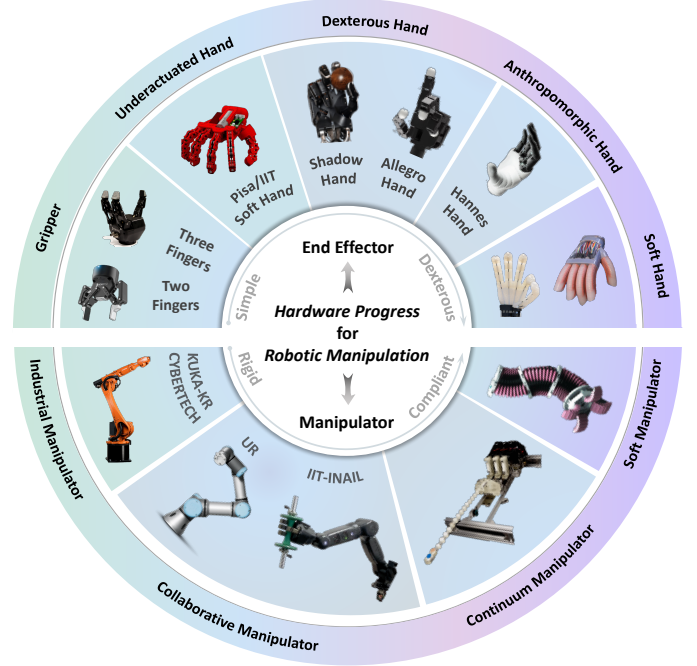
Dexterous Hand

Underactuated Hand

Anthropomorphic Hand

Gripper

Soft Hand

Pisa/IIT Soft Hand

Shadow Hand

Allegro Hand

Hannes Hand

Three Fingers

Two Fingers

End Effector

Simple

Dexterous

*Hardware Progress* for *Robotic Manipulation*

Rigid

Compliant

Manipulator

Industrial Manipulator

KUKA-KR CYBERTECH

UR

IIT-INAIL

Soft Manipulator

Continuum Manipulator

Collaborative Manipulator